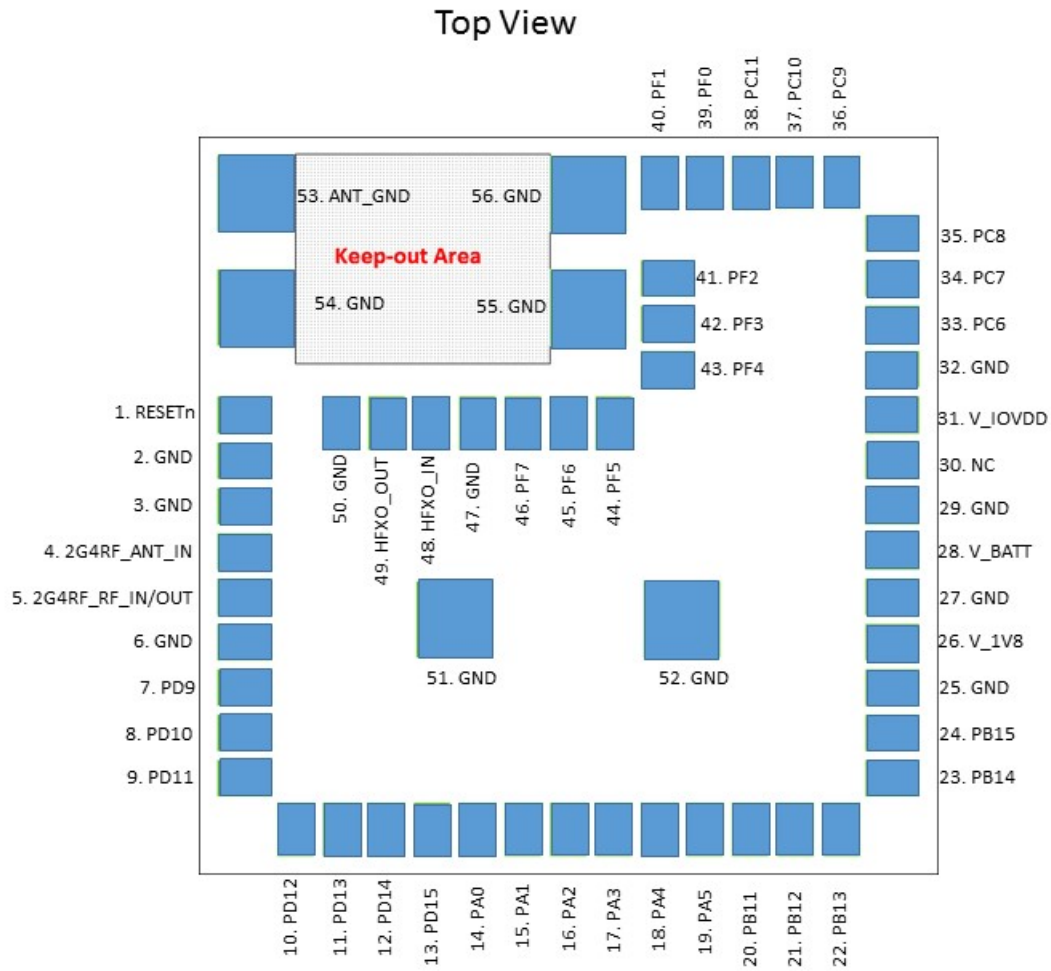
Top View

40. PF1
39. PF0
38. PC11
37. PC10
36. PC9

53. ANT_GND
56. GND
Keep-out Area
54. GND
55. GND

41. PF2
42. PF3
43. PF4

35. PC8
34. PC7
33. PC6
32. GND
31. V_IOVDD
30. NC
29. GND
28. V_BATT
27. GND
26. V_1V8
25. GND
24. PB15
23. PB14

1. RESETn
2. GND
3. GND
4. 2G4RF_ANT_IN
5. 2G4RF_RF_IN/OUT
6. GND
7. PD9
8. PD10
9. PD11

50. GND
49. HFXO_OUT
48. HFXO_IN
47. GND
46. PF7
45. PF6
44. PF5

51. GND
52. GND

10. PD12
11. PD13
12. PD14
13. PD15
14. PA0
15. PA1
16. PA2
17. PA3
18. PA4
19. PA5
20. PB11
21. PB12
22. PB13